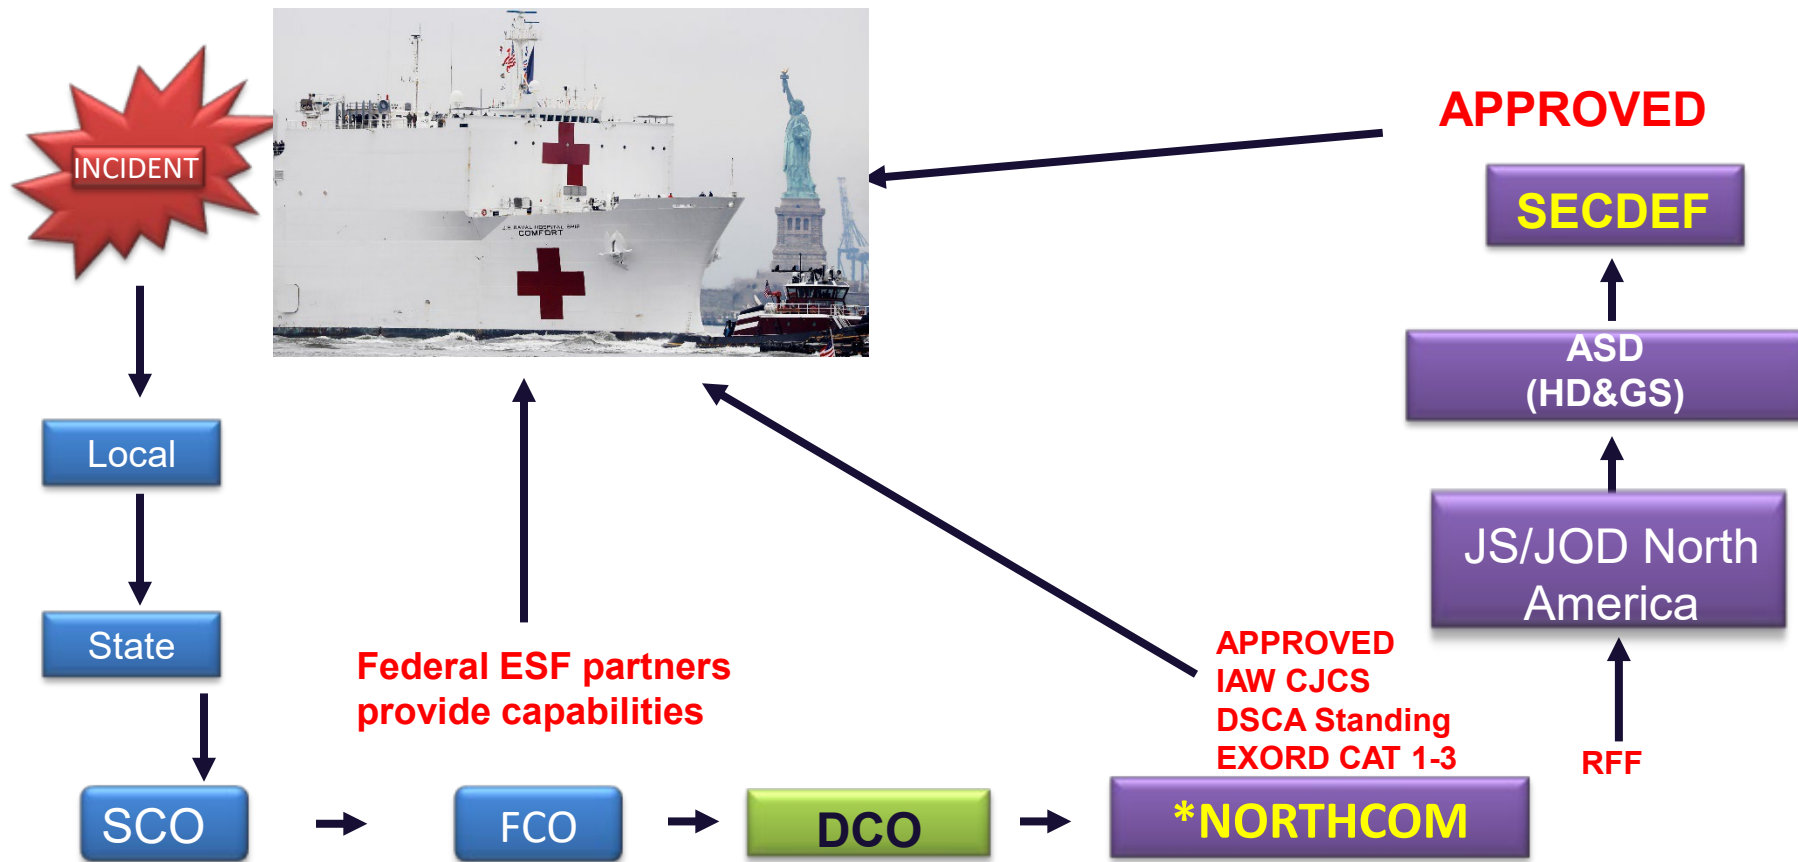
INCIDENT

U.S. NAVAL HOSPITAL SHIP COMFORT

APPROVED

SECDEF

ASD (HD&GS)

JS/JOD North America

RFF

Local

State

SCO

FCO

DCO

*NORTHCOM

Federal ESF partners provide capabilities

APPROVED IAW CJCS DSCA Standing EXORD CAT 1-3